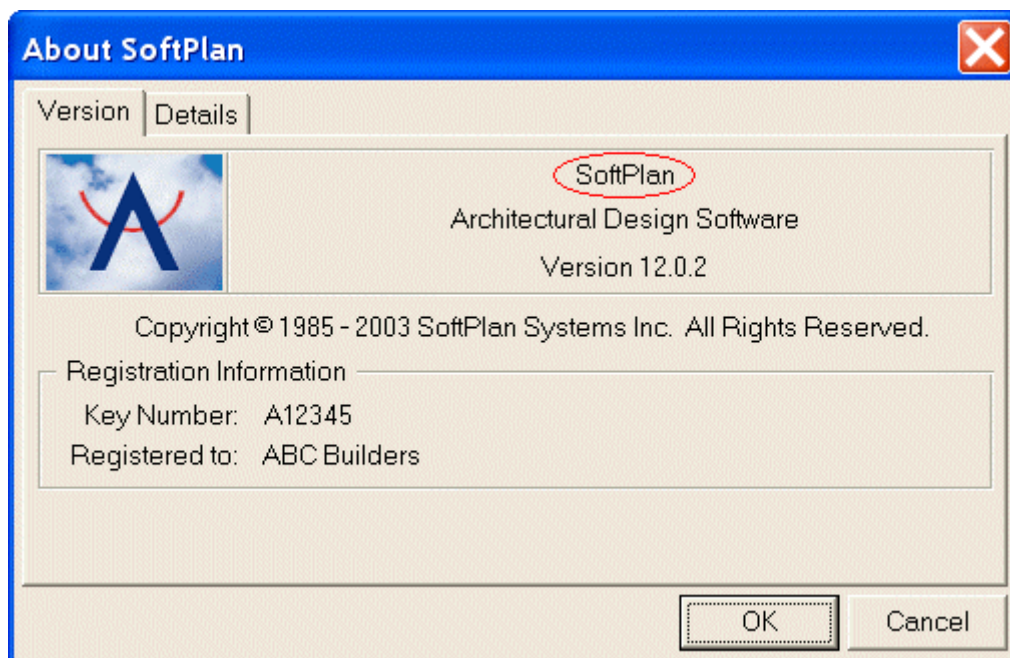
About SoftPlan

Version | Details

SoftPlan
Architectural Design Software
Version 12.0.2

Copyright © 1985 - 2003 SoftPlan Systems Inc. All Rights Reserved.

Registration Information
Key Number: A12345
Registered to: ABC Builders

OK
Cancel